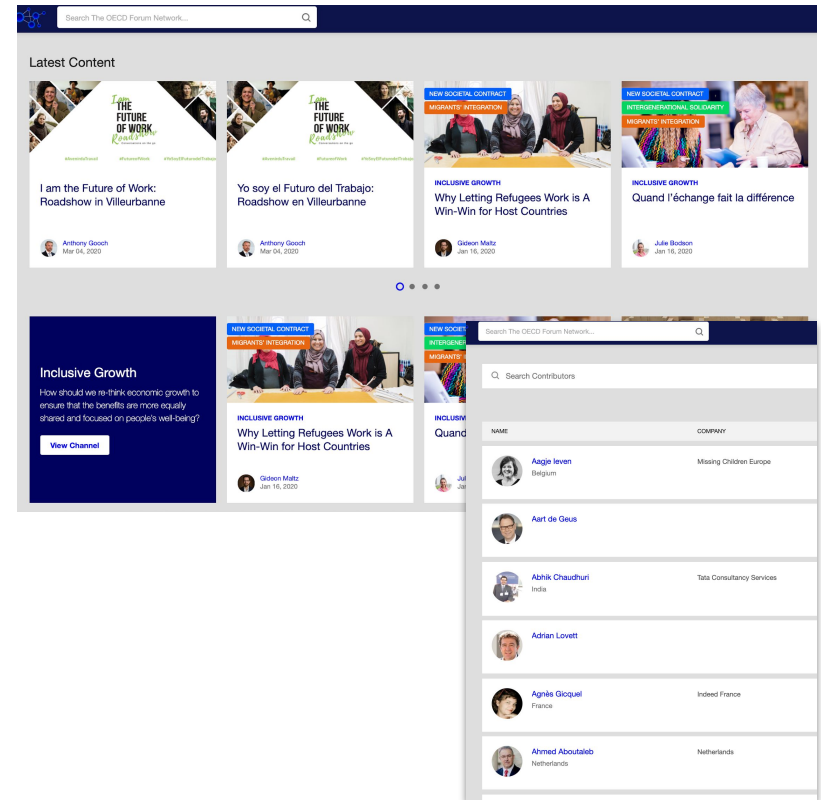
Search The OECD Forum Network...

Latest Content

I am THE FUTURE OF WORK Roadshow

#JeameIsSocial #FutureofWork #YoSoyElFuturodelTrabajo

I am the Future of Work: Roadshow in Villeurbanne

Anthony Gooch
Mar 04, 2020

I am THE FUTURE OF WORK Roadshow

#JeameIsSocial #FutureofWork #YoSoyElFuturodelTrabajo

Yo soy el Futuro del Trabajo: Roadshow en Villeurbanne

Anthony Gooch
Mar 04, 2020

NEW SOCIETAL CONTRACT
MIGRANTS' INTEGRATION

INCLUSIVE GROWTH
Why Letting Refugees Work is A Win-Win for Host Countries

Gideon Maltz
Jan 16, 2020

NEW SOCIETAL CONTRACT
INTERGENERATIONAL SOLIDARITY
MIGRANTS' INTEGRATION

INCLUSIVE GROWTH
Quand l'échange fait la différence

Julie Bodson
Jan 16, 2020

Inclusive Growth

How should we re-think economic growth to ensure that the benefits are more equally shared and focused on people's well-being?

View Channel

NEW SOCIETAL CONTRACT
MIGRANTS' INTEGRATION

INCLUSIVE GROWTH
Why Letting Refugees Work is A Win-Win for Host Countries

Gideon Maltz
Jan 16, 2020

NEW SOCIETAL CONTRACT
INTERGEN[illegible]
MIGRANTS' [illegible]

INCLUSIV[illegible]
Quand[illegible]

Jul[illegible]
Jan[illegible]

Search The OECD Forum Network...

Search Contributors

| NAME | COMPANY |
|---|---|
| Aagje Ieven<br>Belgium | Missing Children Europe |
| Aart de Geus | |
| Abhik Chaudhuri<br>India | Tata Consultancy Services |
| Adrian Lovett | |
| Agnès Gicquel<br>France | Indeed France |
| Ahmed Aboutaleb<br>Netherlands | Netherlands |